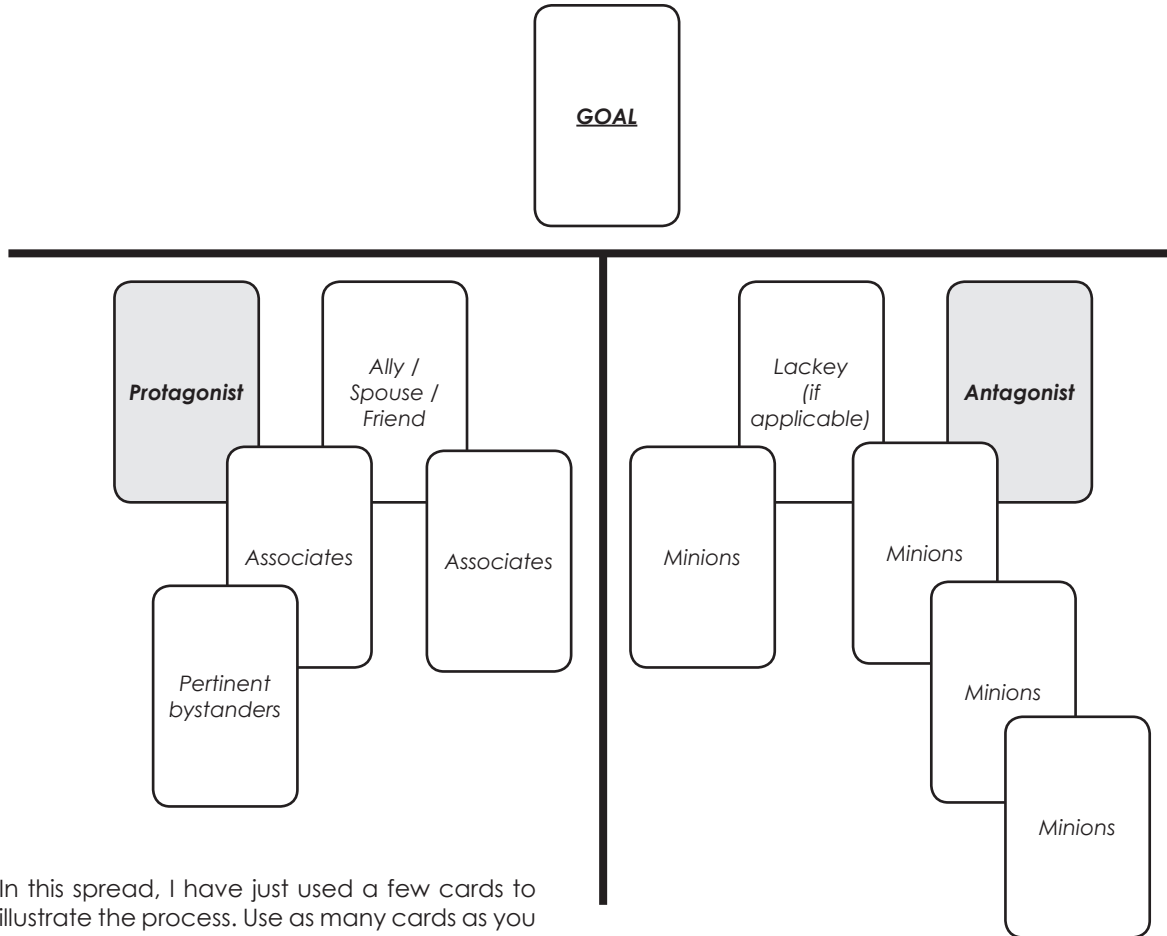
GOAL

Protagonist

Ally / Spouse / Friend

Associates

Associates

Pertinent bystanders

Lackey (if applicable)

Antagonist

Minions

Minions

Minions

Minions

In this spread, I have just used a few cards to illustrate the process. Use as many cards as you